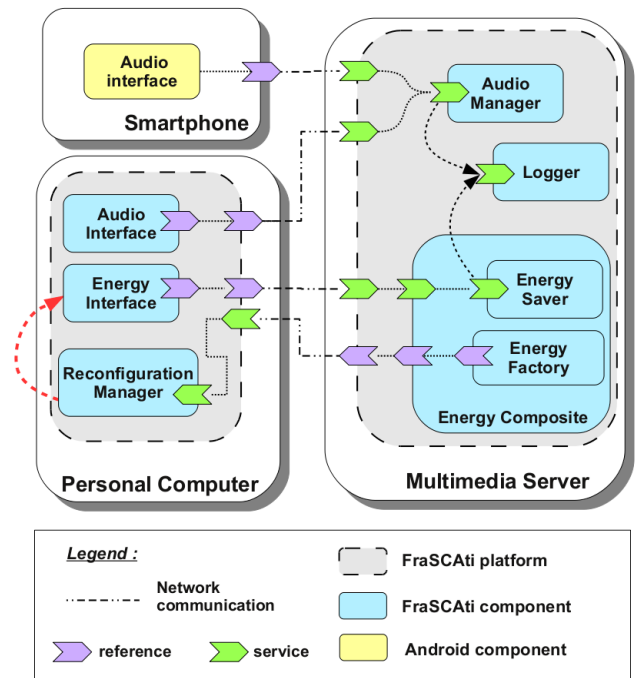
Audio interface

Smartphone

Audio Interface

Energy Interface

Reconfiguration Manager

Personal Computer

Audio Manager

Logger

Energy Saver

Energy Factory

Energy Composite

Multimedia Server

Legend :

Network communication

reference

service

FraSCAti platform

FraSCAti component

Android component